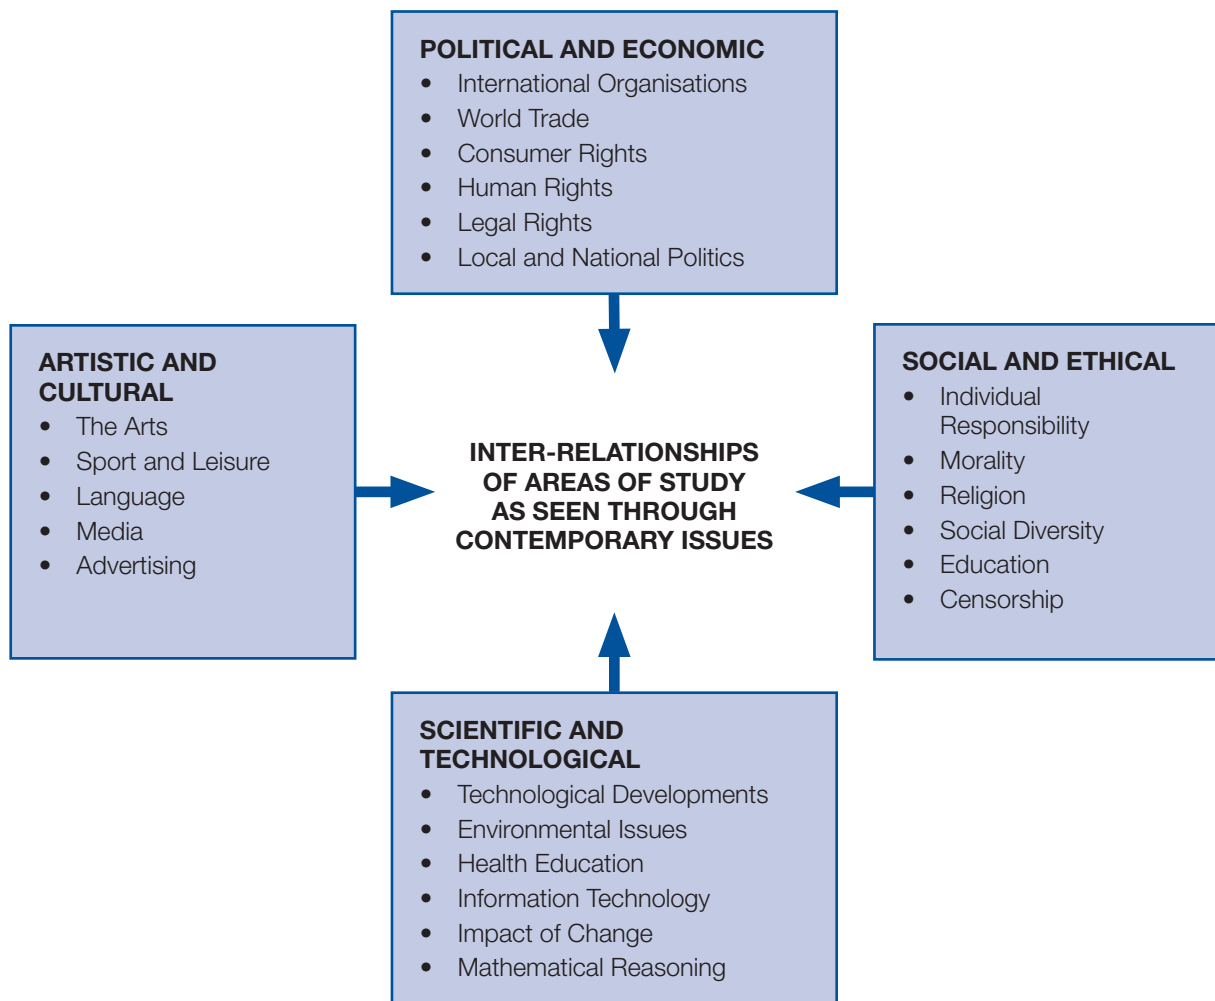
POLITICAL AND ECONOMIC
- International Organisations
- World Trade
- Consumer Rights
- Human Rights
- Legal Rights
- Local and National Politics

ARTISTIC AND CULTURAL
- The Arts
- Sport and Leisure
- Language
- Media
- Advertising

INTER-RELATIONSHIPS OF AREAS OF STUDY AS SEEN THROUGH CONTEMPORARY ISSUES

SOCIAL AND ETHICAL
- Individual Responsibility
- Morality
- Religion
- Social Diversity
- Education
- Censorship

SCIENTIFIC AND TECHNOLOGICAL
- Technological Developments
- Environmental Issues
- Health Education
- Information Technology
- Impact of Change
- Mathematical Reasoning